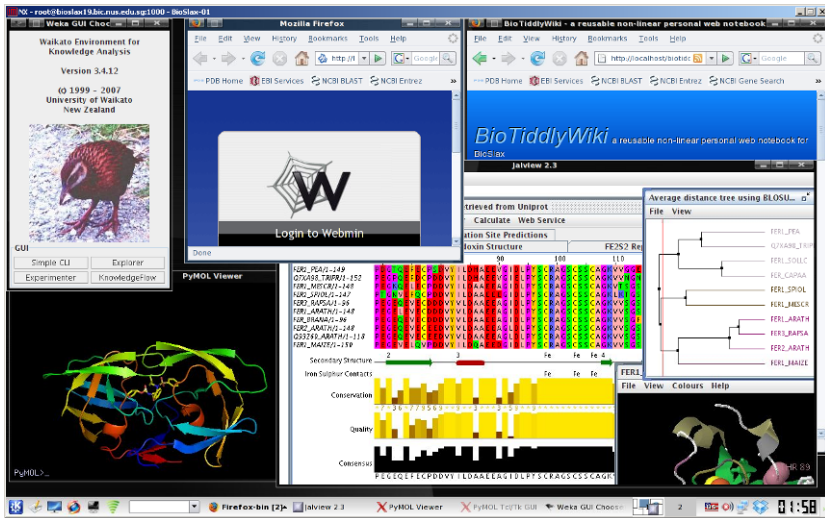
NX - root@bioslax19.bic.nus.edu.sg:1000 - BioSlax-01

Weka GUI Choo

Waikato Environment for Knowledge Analysis

Version 3.4.12

(c) 1999 - 2007
University of Waikato
New Zealand

GUI

Simple CLI
Explorer
Experimenter
KnowledgeFlow

Mozilla Firefox

File Edit View History Bookmarks Tools Help

http://l

Google

PDB Home EBI Services NCBI BLAST NCBI Entrez

Login to Webmin

Done

BioTiddlyWiki - a reusable non-linear personal web notebook

File Edit View History Bookmarks Tools Help

http://localhost/bioti

Google

PDB Home EBI Services NCBI BLAST NCBI Entrez NCBI Gene Search

BioTiddlyWiki a reusable non-linear personal web notebook for

BioSlax

Jalview 2.3

trieved from Uniprot

Calculate Web Service

ation Site Predictions

doxin Structure

FE2S2 Re

90

110

FER1_PEA/1-149
Q7XA98_TRIPR/1-152
FER1_MESCR/1-148
FER1_SPIOL/1-147
FER1_RAPSA/1-96
FER1_ARATH/1-148
FER_BRANA/1-96
FER2_ARATH/1-148
Q93Z60_ARATH/1-118
FER1_MAIZE/1-150

Secondary Structure

Iron Sulphur Contacts

Conservation

Quality

Consensus

Average distance tree using BLOSU

File View

FER1_PEA
Q7XA98_TRIP
FER1_SOLLC
FER_CAPAA
FER1_SPIOL
FER1_MESCR
FER1_ARATH
FER1_RAPSA
FER2_ARATH
FER1_MAIZE

FER1

File View Colours Help

PyMOL Viewer

PyMOL>_

Firefox-bin [2]
Jalview 2.3
PyMOL Viewer
PyMOL Tcl/Tk GUI
Weka GUI Choos

2

01:58